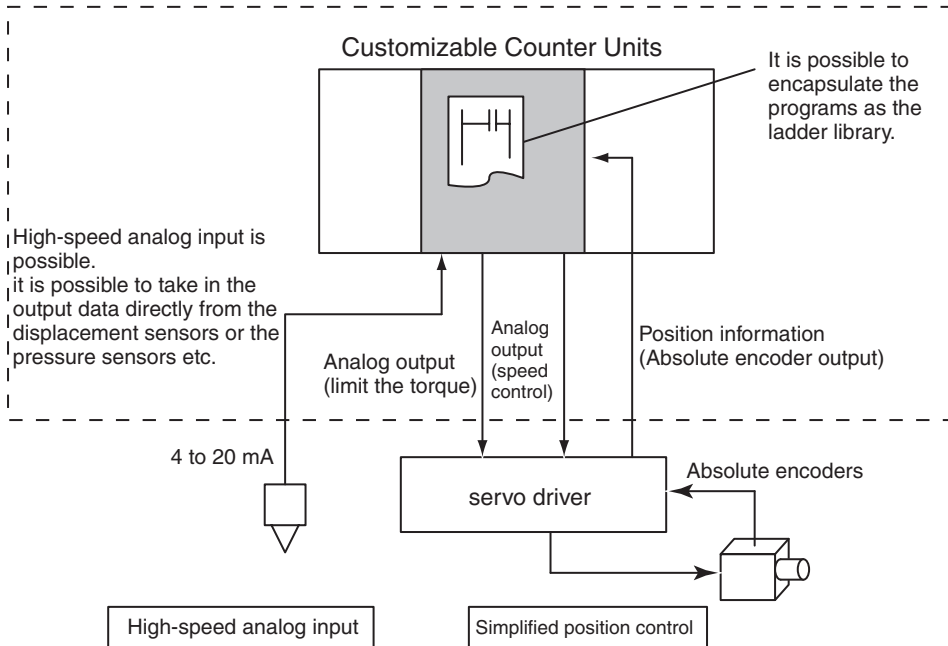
Customizable Counter Units

It is possible to encapsulate the programs as the ladder library.

High-speed analog input is possible.
it is possible to take in the output data directly from the displacement sensors or the pressure sensors etc.

Analog output (limit the torque)

Analog output (speed control)

Position information (Absolute encoder output)

4 to 20 mA

servo driver

Absolute encoders

High-speed analog input

Simplified position control